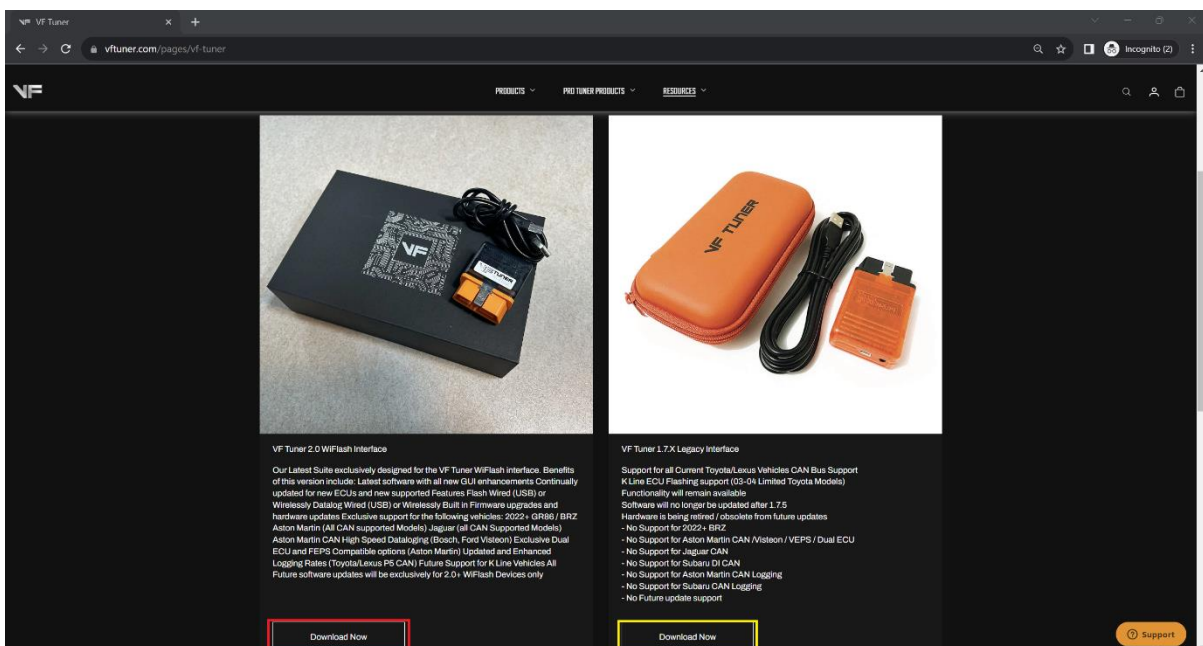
VF Tuner

vftuner.com/pages/vf-tuner

Incognito (2)

VF

PRODUCTS PRO TUNER PRODUCTS RESOURCES

VF

VF TUNER

VF TUNER

VF Tuner 2.0 WiFlash Interface

Our Latest Suite exclusively designed for the VF Tuner WiFlash interface. Benefits of this version include: Latest software with all new GUI enhancements Continually updated for new ECUs and new supported Features Flash Wired (USB) or Wirelessly Datalog Wired (USB) or Wirelessly Built in Firmware upgrades and hardware updates Exclusive support for the following vehicles: 2022+ GR86 / BRZ Aston Martin (All CAN supported Models) Jaguar (all CAN Supported Models) Aston Martin CAN High Speed Dataloging (Bosch, Ford Visteon) Exclusive Dual ECU and FEPS Compatible options (Aston Martin) Updated and Enhanced Logging Rates (Toyota/Lexus P5 CAN) Future Support for K Line Vehicles All Future software updates will be exclusively for 2.0+ WiFlash Devices only

Download Now

VF Tuner 1.7.X Legacy Interface

Support for all Current Toyota/Lexus Vehicles CAN Bus Support
K Line ECU Flashing support (03-04 Limited Toyota Models)
Functionality will remain available
Software will no longer be updated after 1.7.5
Hardware is being retired / obsolete from future updates
- No Support for 2022+ BRZ
- No Support for Aston Martin CAN /Visteon / VEPS / Dual ECU
- No Support for Jaguar CAN
- No Support for Subaru DI CAN
- No Support for Aston Martin CAN Logging
- No Support for Subaru CAN Logging
- No Future update support

Download Now

Support